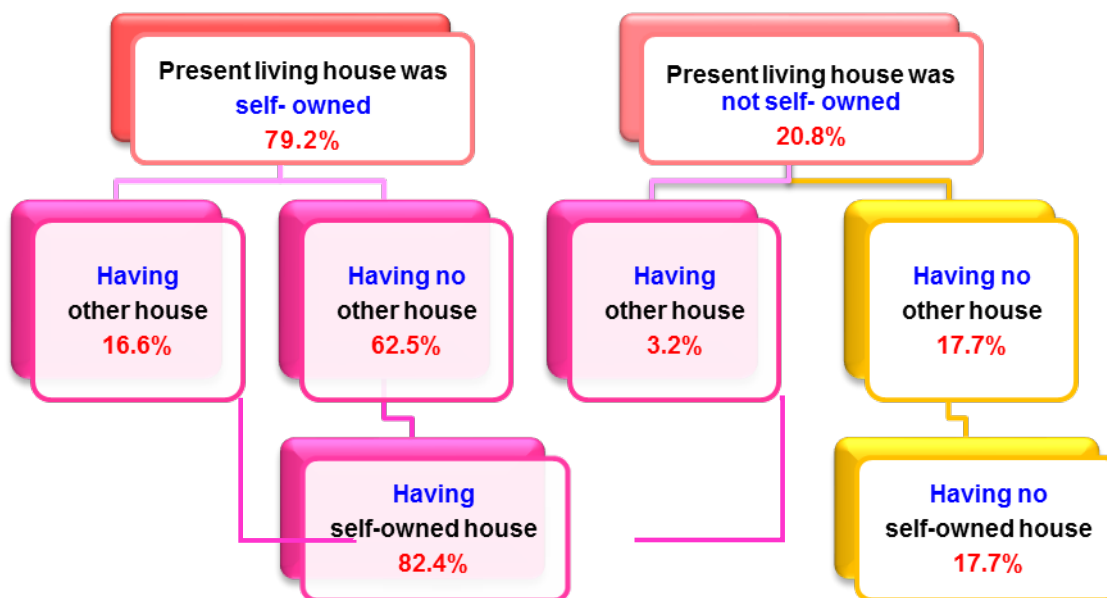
Present living house was self- owned 79.2%

Present living house was not self- owned 20.8%

Having other house 16.6%

Having no other house 62.5%

Having other house 3.2%

Having no other house 17.7%

Having self-owned house 82.4%

Having no self-owned house 17.7%